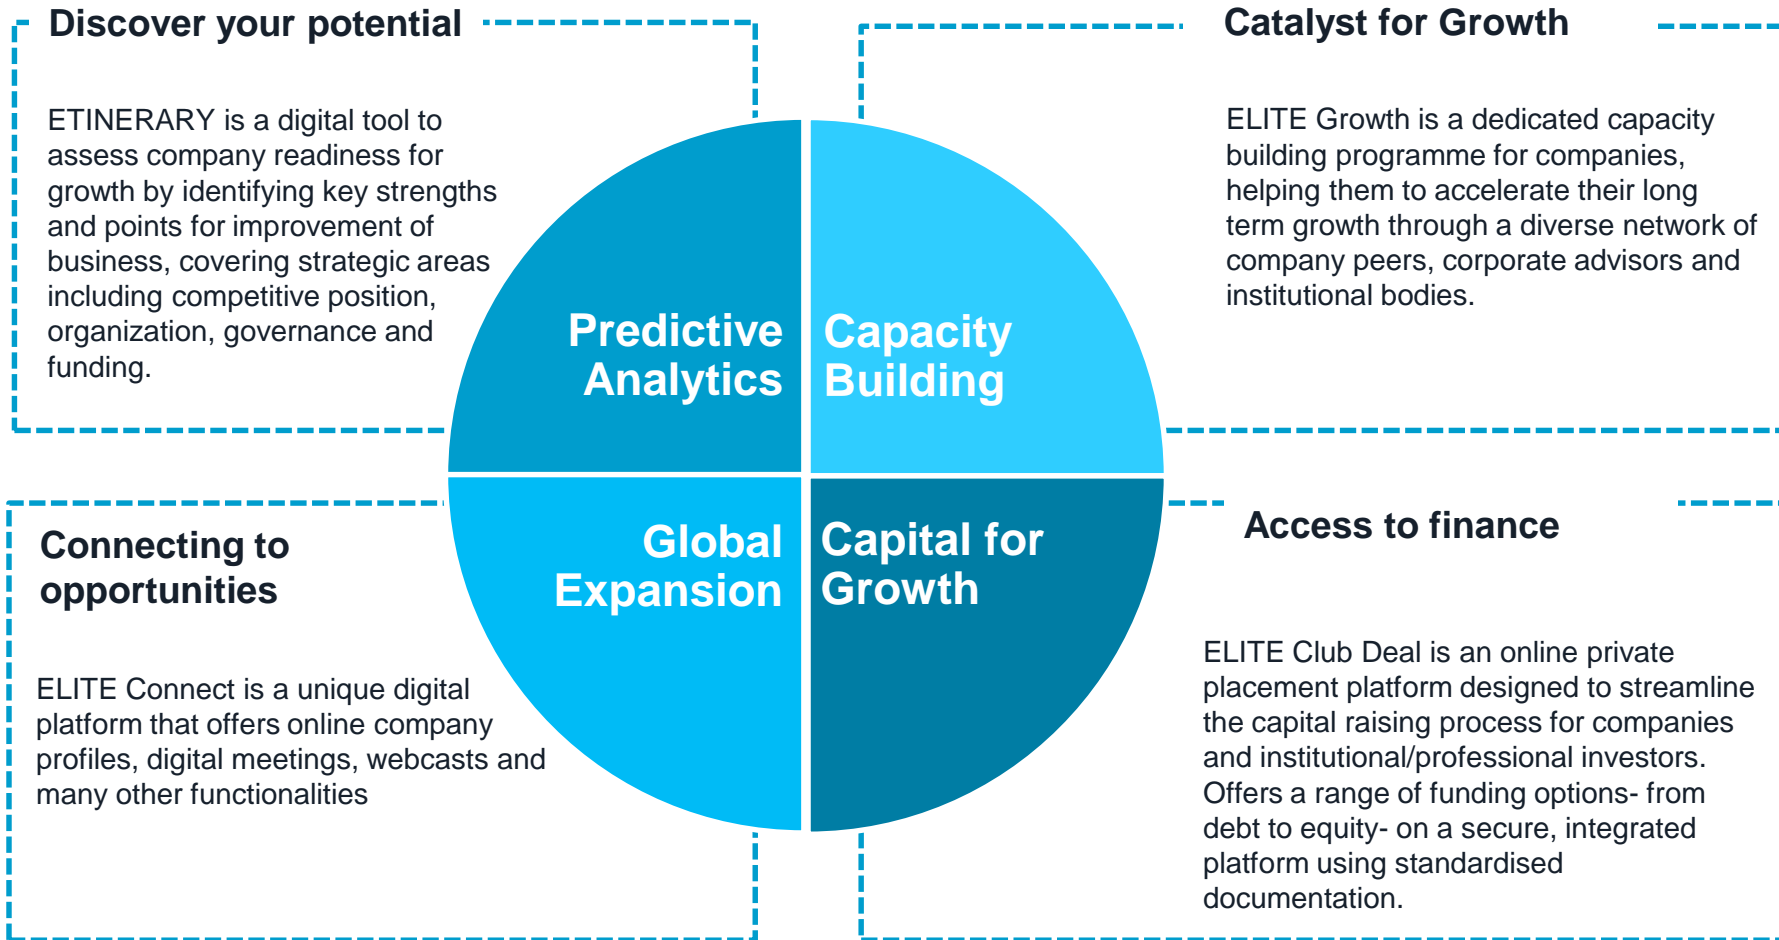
Discover your potential

ETINERARY is a digital tool to assess company readiness for growth by identifying key strengths and points for improvement of business, covering strategic areas including competitive position, organization, governance and funding.

Catalyst for Growth

ELITE Growth is a dedicated capacity building programme for companies, helping them to accelerate their long term growth through a diverse network of company peers, corporate advisors and institutional bodies.

Predictive Analytics

Capacity Building

Global Expansion

Capital for Growth

Connecting to opportunities

ELITE Connect is a unique digital platform that offers online company profiles, digital meetings, webcasts and many other functionalities

Access to finance

ELITE Club Deal is an online private placement platform designed to streamline the capital raising process for companies and institutional/professional investors. Offers a range of funding options- from debt to equity- on a secure, integrated platform using standardised documentation.